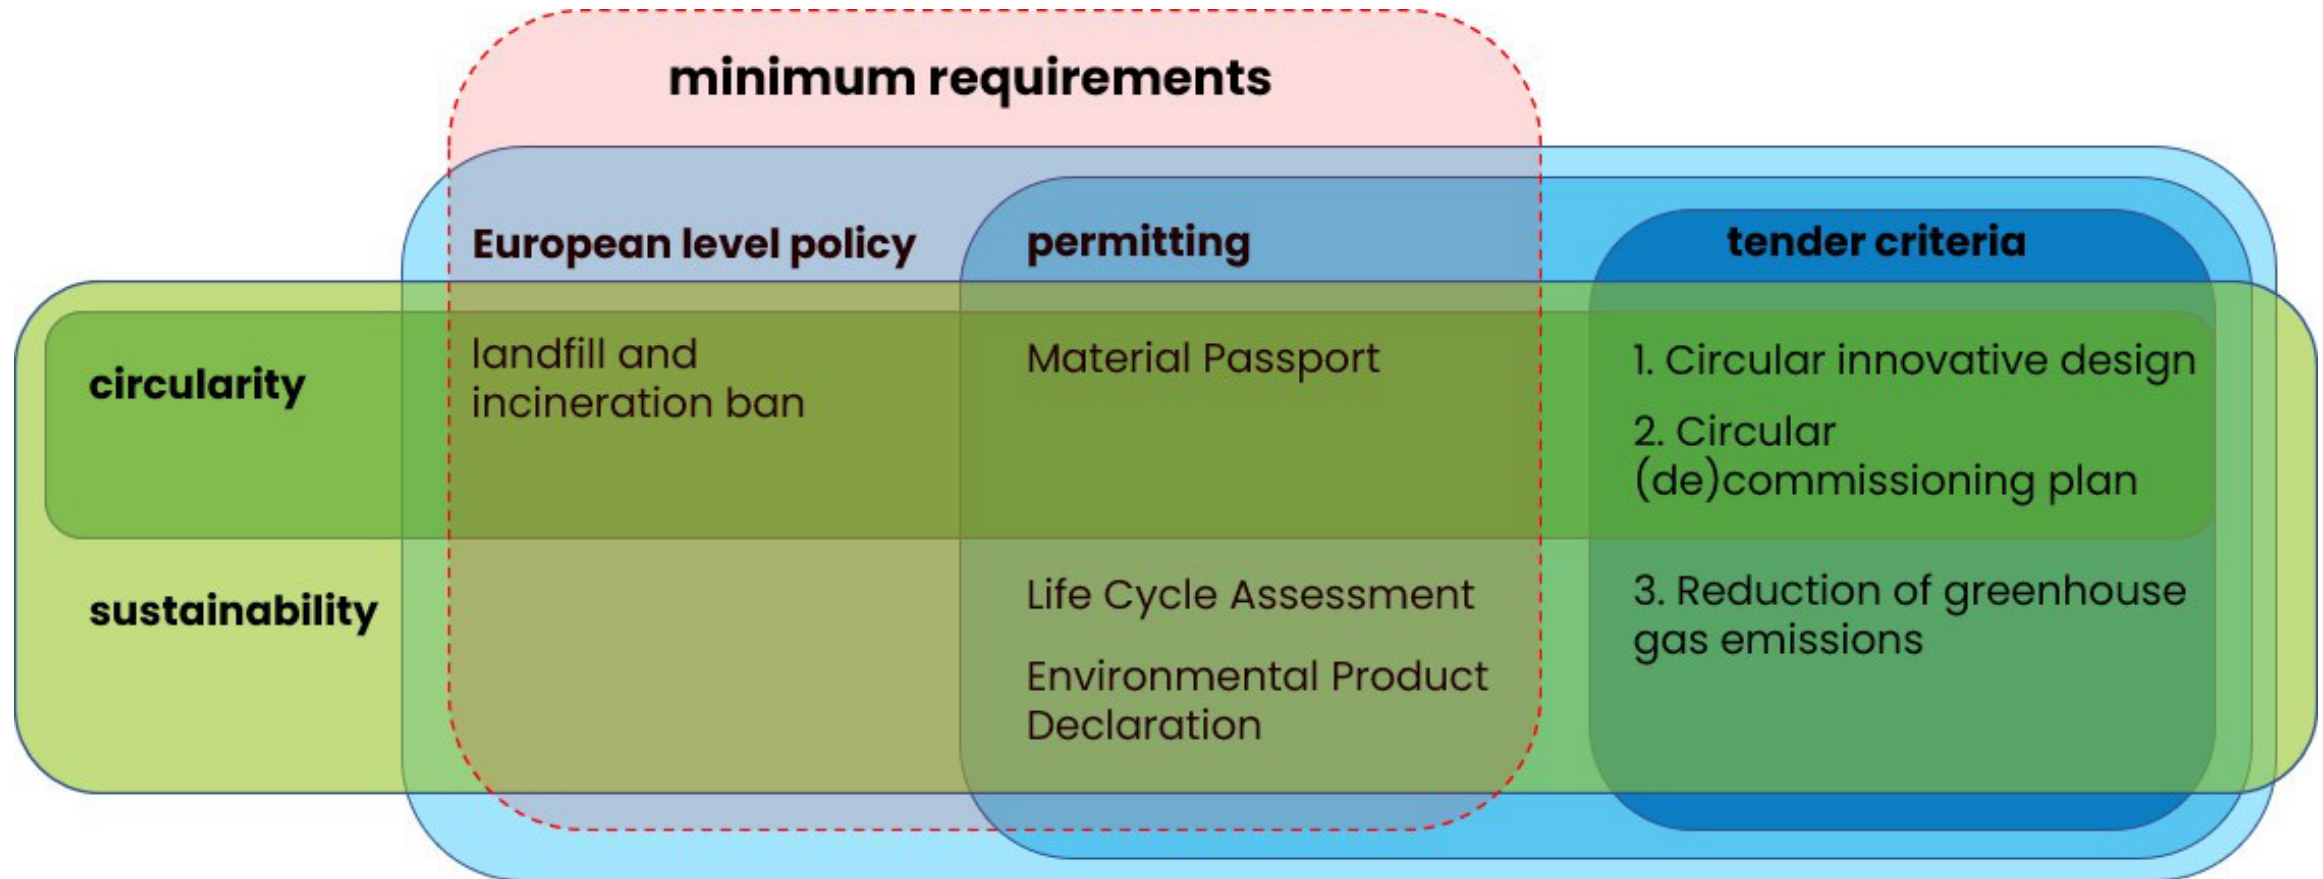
minimum requirements

European level policy

permitting

tender criteria

circularity

landfill and incineration ban

Material Passport

1. Circular innovative design

2. Circular (de)commissioning plan

sustainability

Life Cycle Assessment

Environmental Product Declaration

3. Reduction of greenhouse gas emissions